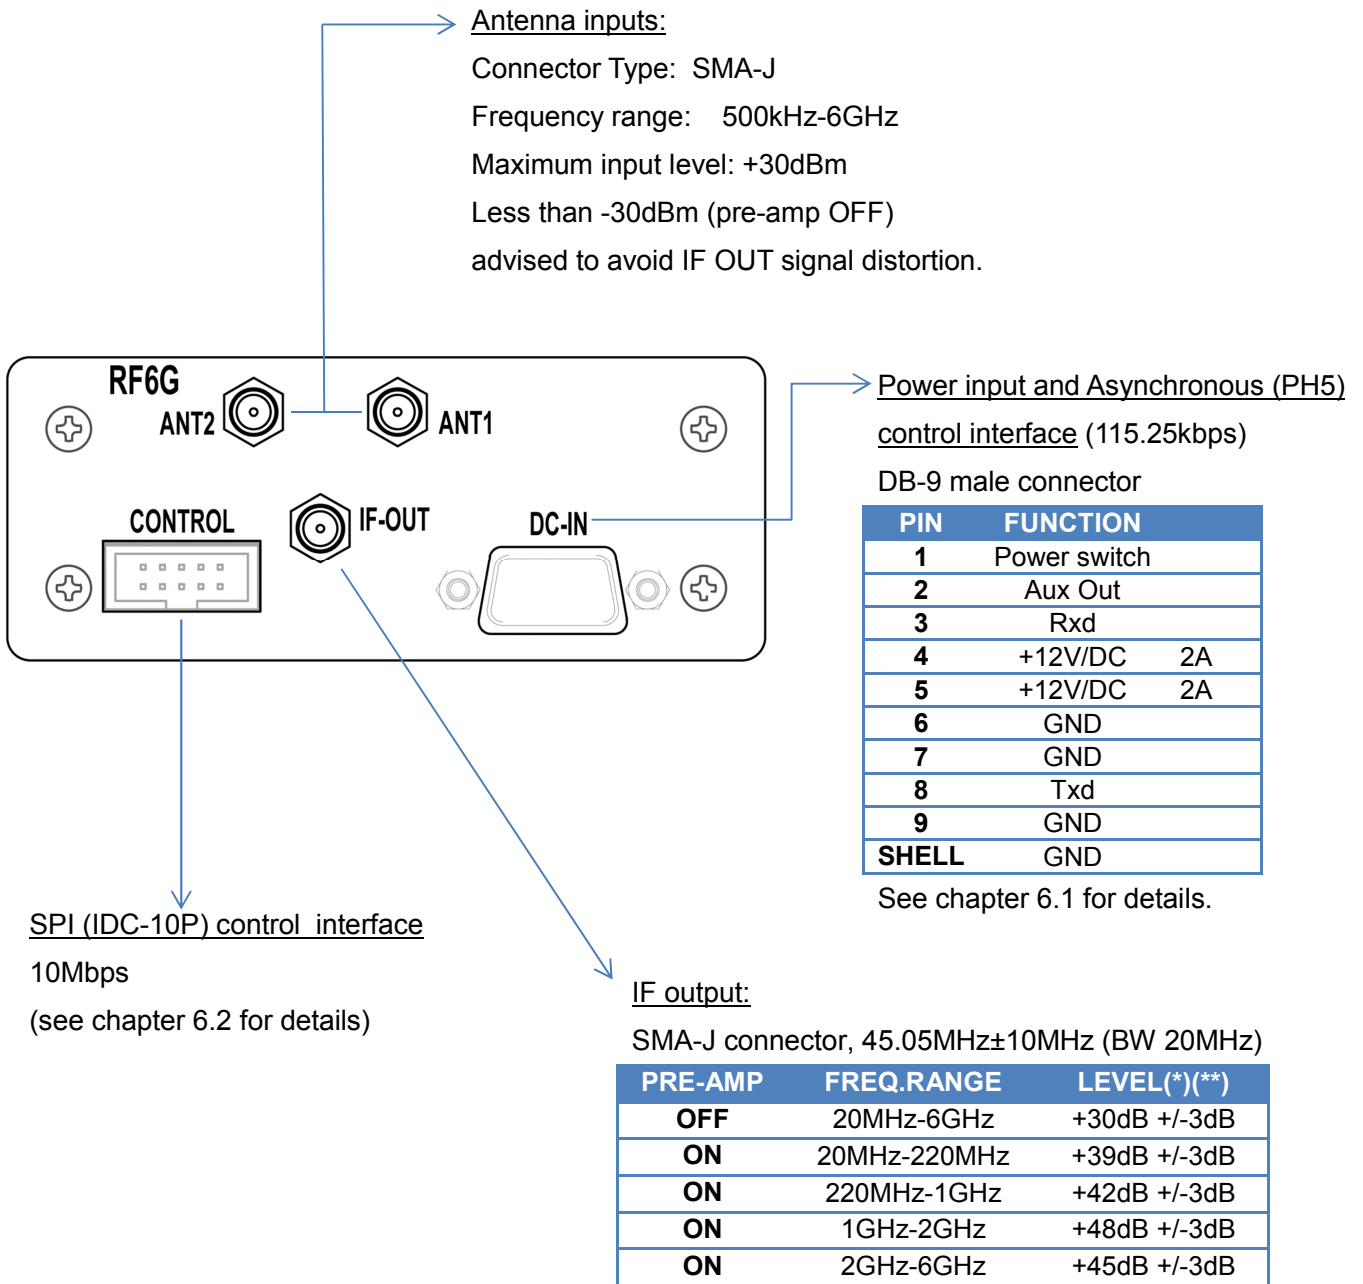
Antenna inputs:

Connector Type: SMA-J

Frequency range: 500kHz-6GHz

Maximum input level: +30dBm

Less than -30dBm (pre-amp OFF)

advised to avoid IF OUT signal distortion.

RF6G

ANT2

ANT1

CONTROL

IF-OUT

DC-IN

Power input and Asynchronous (PH5) control interface (115.25kbps)

DB-9 male connector

| PIN | FUNCTION |
|---|---|
| 1 | Power switch |
| 2 | Aux Out |
| 3 | Rxd |
| 4 | +12V/DC 2A |
| 5 | +12V/DC 2A |
| 6 | GND |
| 7 | GND |
| 8 | Txd |
| 9 | GND |
| SHELL | GND |

See chapter 6.1 for details.

SPI (IDC-10P) control interface

10Mbps

(see chapter 6.2 for details)

IF output:

SMA-J connector, 45.05MHz±10MHz (BW 20MHz)

| PRE-AMP | FREQ.RANGE | LEVEL(*)(**) |
|---|---|---|
| OFF | 20MHz-6GHz | +30dB +/-3dB |
| ON | 20MHz-220MHz | +39dB +/-3dB |
| ON | 220MHz-1GHz | +42dB +/-3dB |
| ON | 1GHz-2GHz | +48dB +/-3dB |
| ON | 2GHz-6GHz | +45dB +/-3dB |